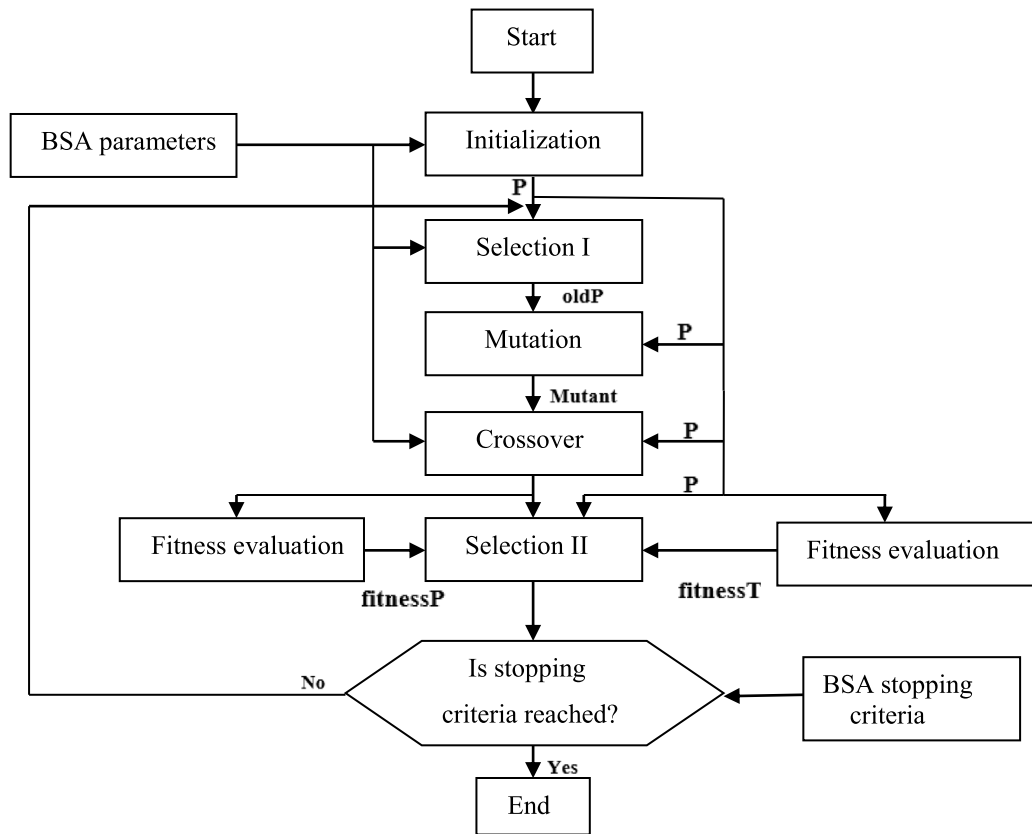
Start

BSA parameters

Initialization

P

Selection I

oldP

Mutation

P

Mutant

Crossover

P

P

Fitness evaluation

Selection II

Fitness evaluation

fitnessP

fitnessT

No

Is stopping criteria reached?

BSA stopping criteria

Yes

End